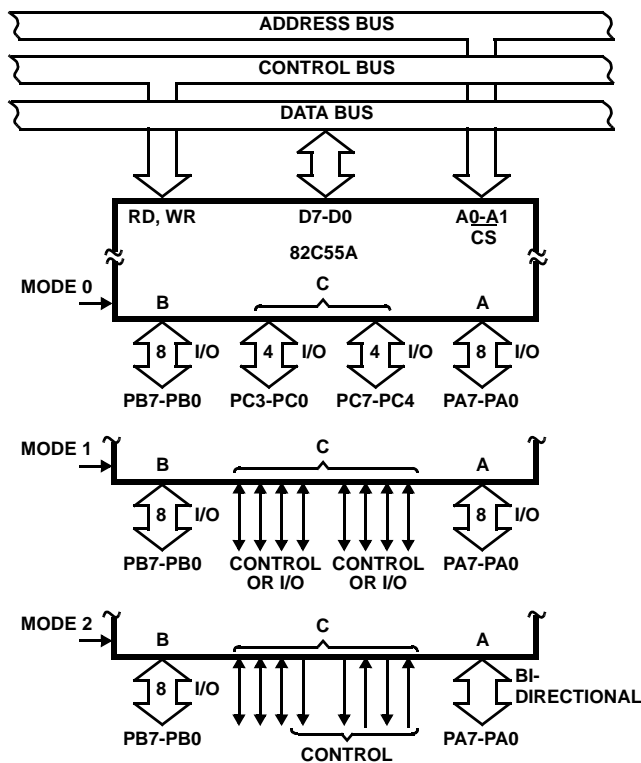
ADDRESS BUS

CONTROL BUS

DATA BUS

RD, WR

D7-D0

A0-A1

CS

82C55A

MODE 0

B

C

A

8

I/O

4

I/O

4

I/O

8

I/O

PB7-PB0

PC3-PC0

PC7-PC4

PA7-PA0

MODE 1

B

C

A

8

I/O

8

I/O

PB7-PB0

CONTROL OR I/O

CONTROL OR I/O

PA7-PA0

MODE 2

B

C

A

8

I/O

BI-DIRECTIONAL

PB7-PB0

CONTROL

PA7-PA0